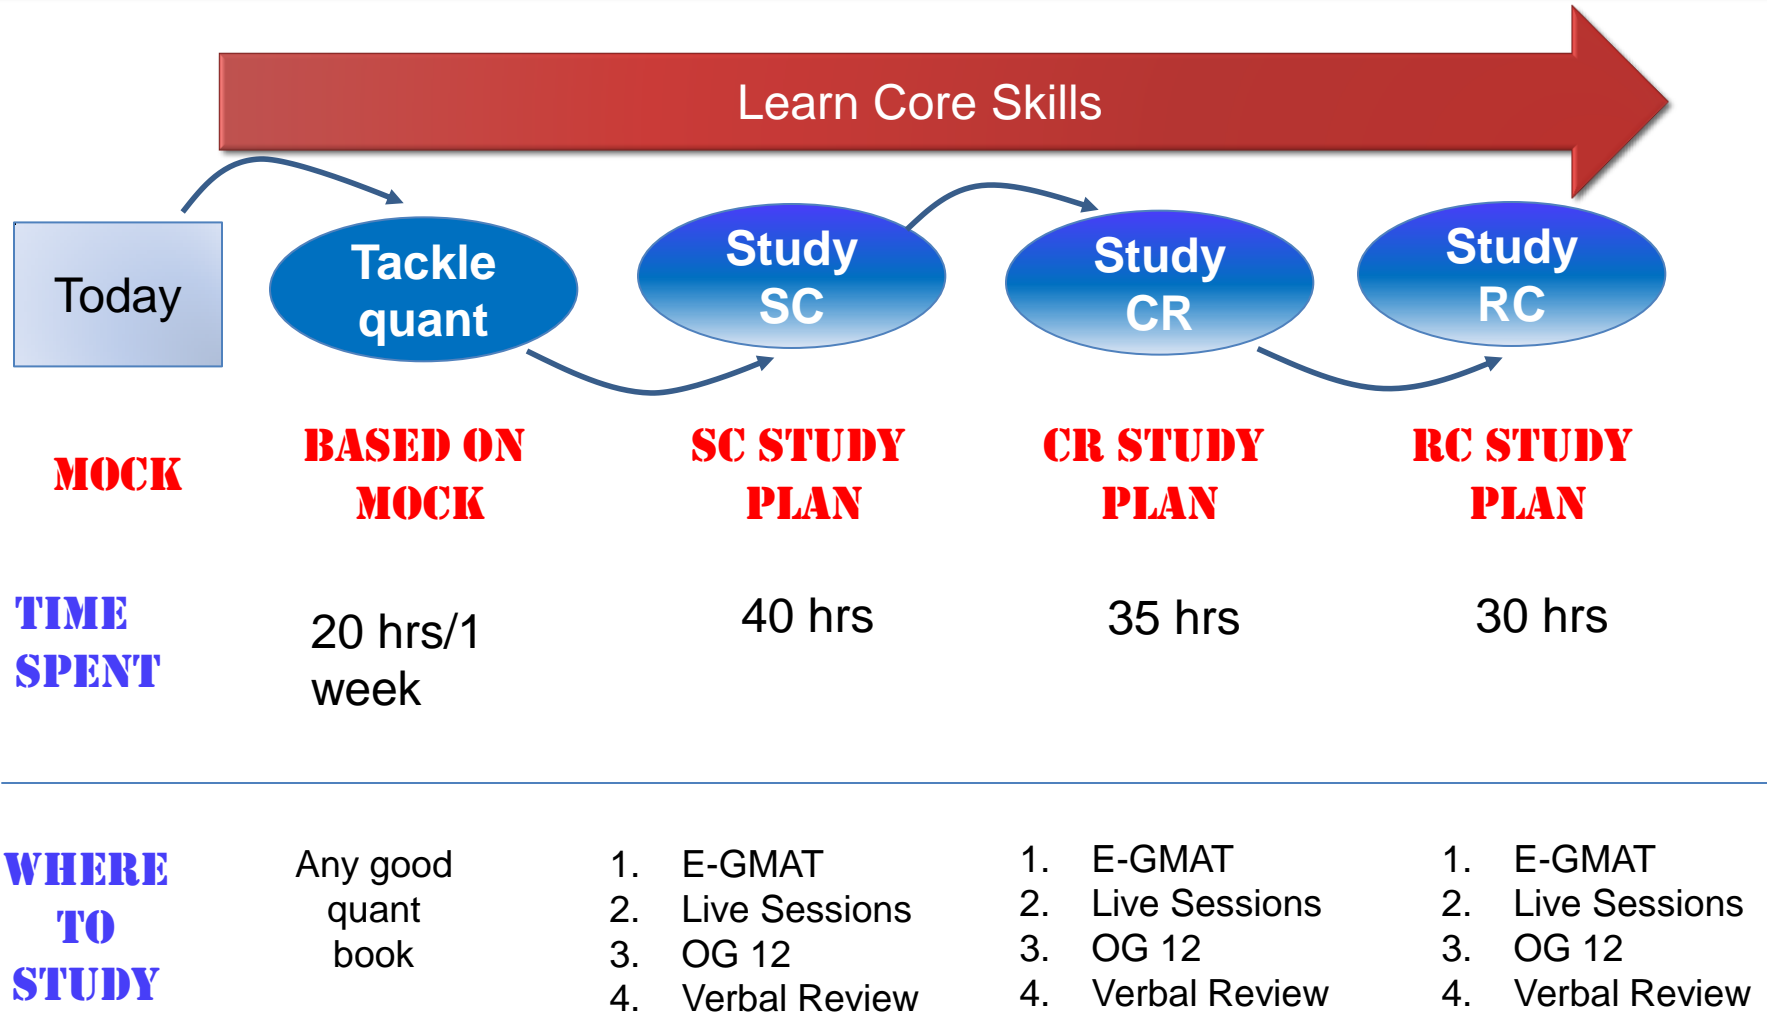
Learn Core Skills

Today

Tackle quant

Study SC

Study CR

Study RC

MOCK

BASED ON MOCK

SC STUDY PLAN

CR STUDY PLAN

RC STUDY PLAN

TIME SPENT

20 hrs/1 week

40 hrs

35 hrs

30 hrs

WHERE TO STUDY

Any good quant book

1. E-GMAT
2. Live Sessions
3. OG 12
4. Verbal Review

1. E-GMAT
2. Live Sessions
3. OG 12
4. Verbal Review

1. E-GMAT
2. Live Sessions
3. OG 12
4. Verbal Review